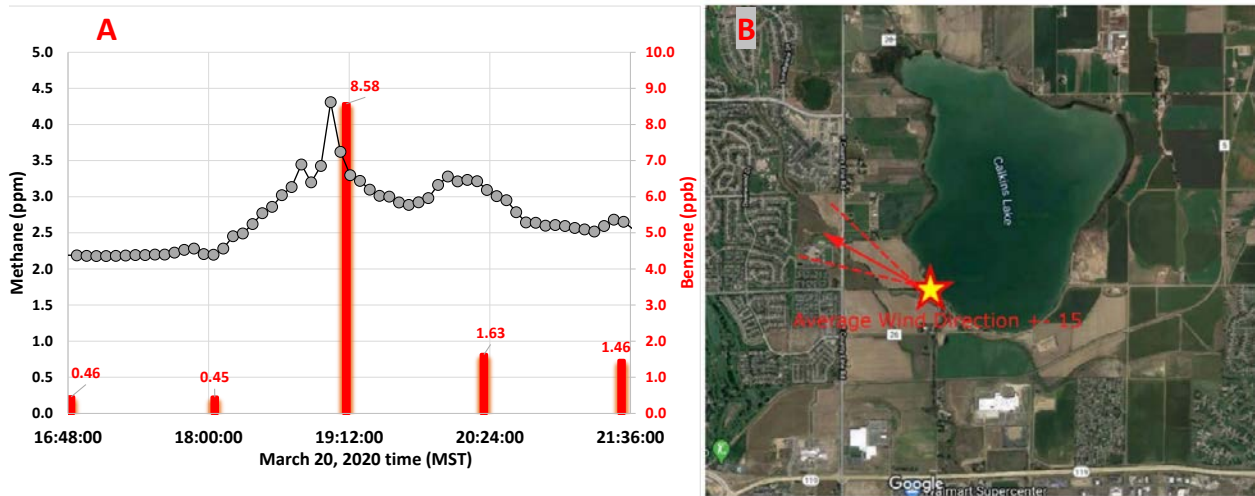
A

5.0
4.5
4.0
3.5
3.0
2.5
2.0
1.5
1.0
0.5
0.0

Methane (ppm)

10.0
9.0
8.0
7.0
6.0
5.0
4.0
3.0
2.0
1.0
0.0

Benzene (ppb)

8.58
0.46
0.45
1.63
1.46

16:48:00
18:00:00
19:12:00
20:24:00
21:36:00

March 20, 2020 time (MST)

B

Calkins Lake

Average Wind Direction +- 15

Google
Walmart Supercenter